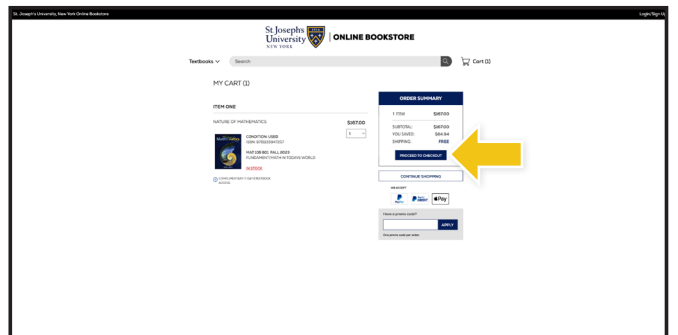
St. Joseph's University, New York Online Bookstore

Login/Sign Up

St Josephs University NEW YORK | ONLINE BOOKSTORE

Textbooks

Search

Cart (1)

MY CART (1)

ITEM ONE

NATURE OF MATHEMATICS

$167.00

1

CONDITION: USED
ISBN: 9781133947257

MAT 108 801, FALL 2023
FUNDAMENTAL MATH IN TODAYS WORLD

IN STOCK

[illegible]

ORDER SUMMARY

1 ITEM $167.00

SUBTOTAL: $167.00
YOU SAVED: $84.94
SHIPPING: FREE

PROCEED TO CHECKOUT

CONTINUE SHOPPING

WE ACCEPT

PayPal

PayPal

Pay

Have a promo code?

APPLY

One promo code per order.